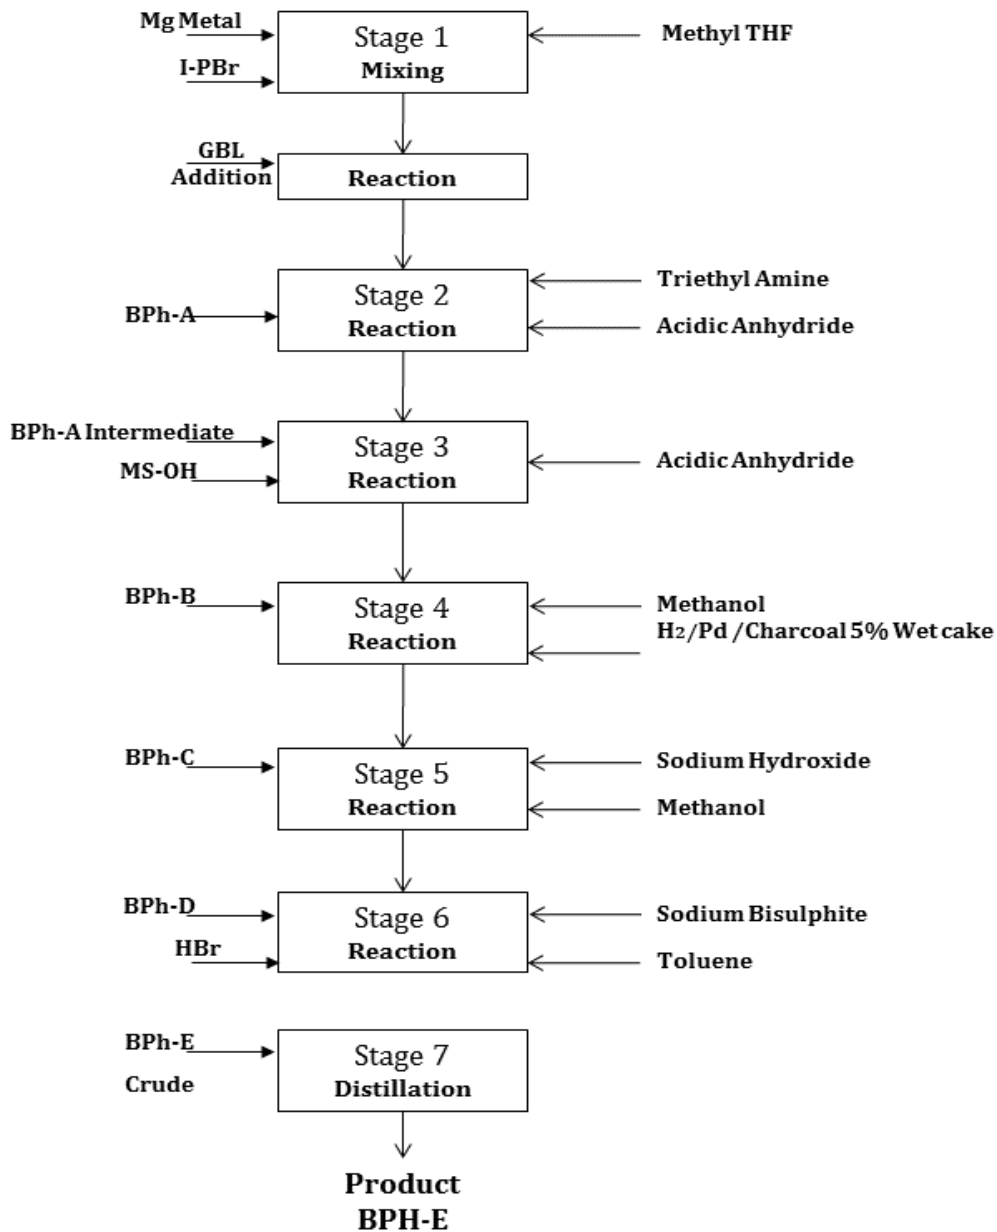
Mg Metal
I-PBr
Stage 1
Mixing
Methyl THF

GBL Addition
Reaction

BPh-A
Stage 2
Reaction
Triethyl Amine
Acidic Anhydride

BPh-A Intermediate
MS-OH
Stage 3
Reaction
Acidic Anhydride

BPh-B
Stage 4
Reaction
Methanol
$H_2$/Pd /Charcoal 5% Wet cake

BPh-C
Stage 5
Reaction
Sodium Hydroxide
Methanol

BPh-D
HBr
Stage 6
Reaction
Sodium Bisulphite
Toluene

BPh-E
Crude
Stage 7
Distillation

Product
BPH-E